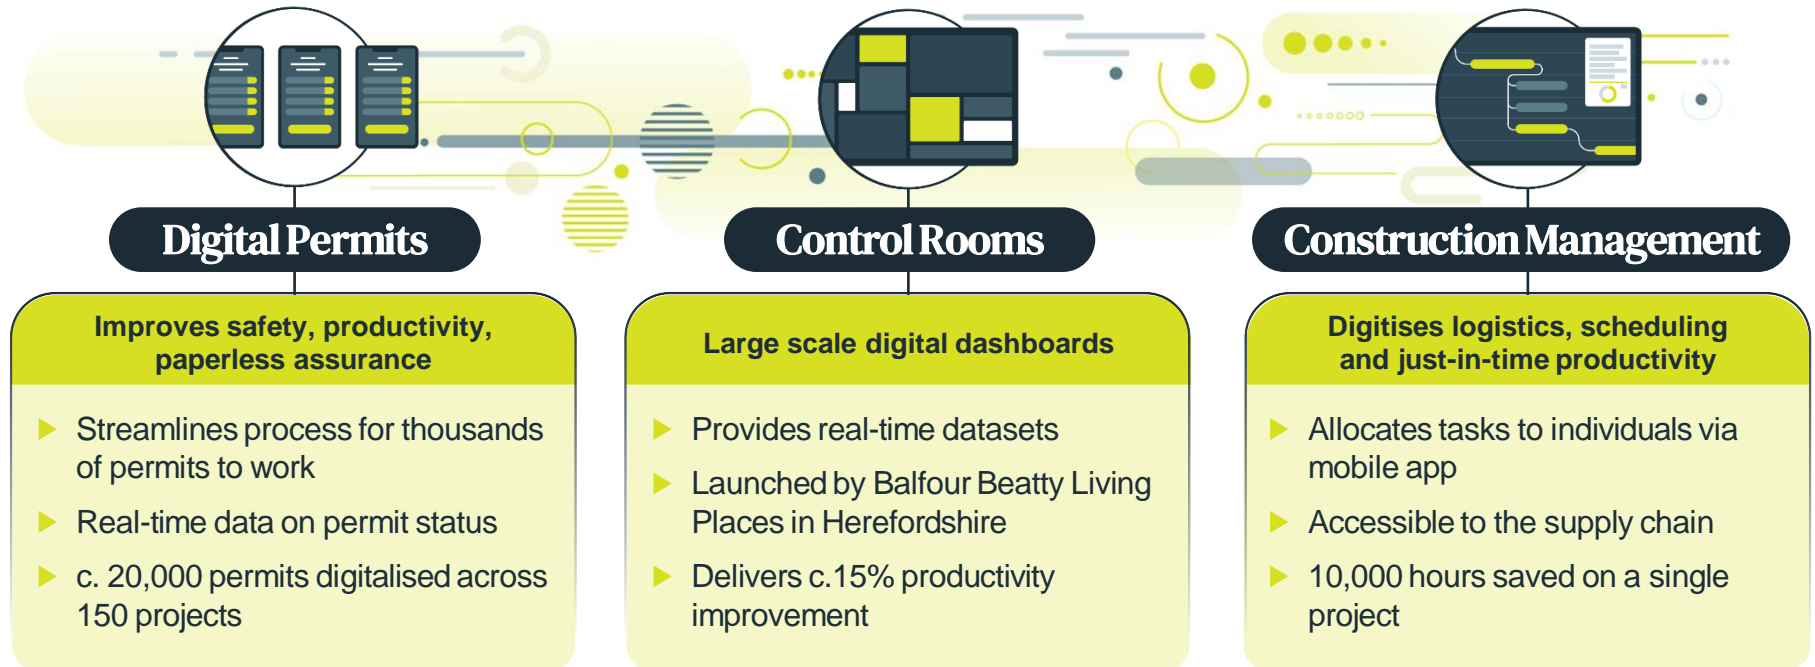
Digital Permits

Improves safety, productivity, paperless assurance

Streamlines process for thousands of permits to work

Real-time data on permit status

c. 20,000 permits digitalised across 150 projects

Control Rooms

Large scale digital dashboards

Provides real-time datasets

Launched by Balfour Beatty Living Places in Herefordshire

Delivers c.15% productivity improvement

Construction Management

Digitises logistics, scheduling and just-in-time productivity

Allocates tasks to individuals via mobile app

Accessible to the supply chain

10,000 hours saved on a single project